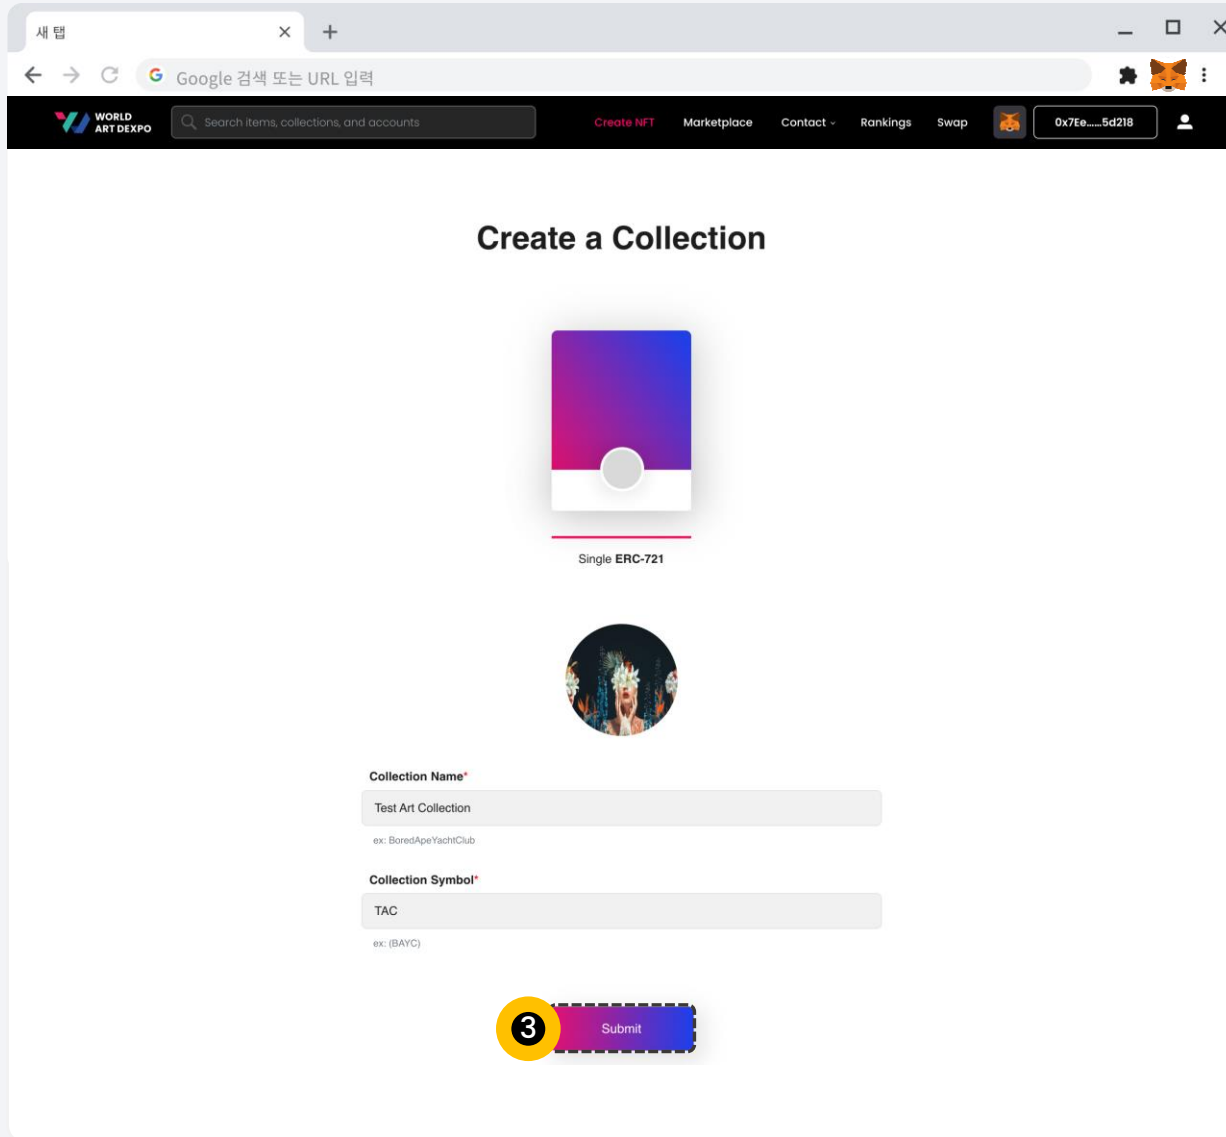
새 탭

Google 검색 또는 URL 입력

WORLD ART DEXPO

Search items, collections, and accounts

Create NFT Marketplace Contact Rankings Swap 0x7Ee.....5d218

Create a Collection

Single ERC-721

Collection Name*

Test Art Collection

ex: BoredApeYachtClub

Collection Symbol*

TAC

ex: (BAYC)

3

Submit